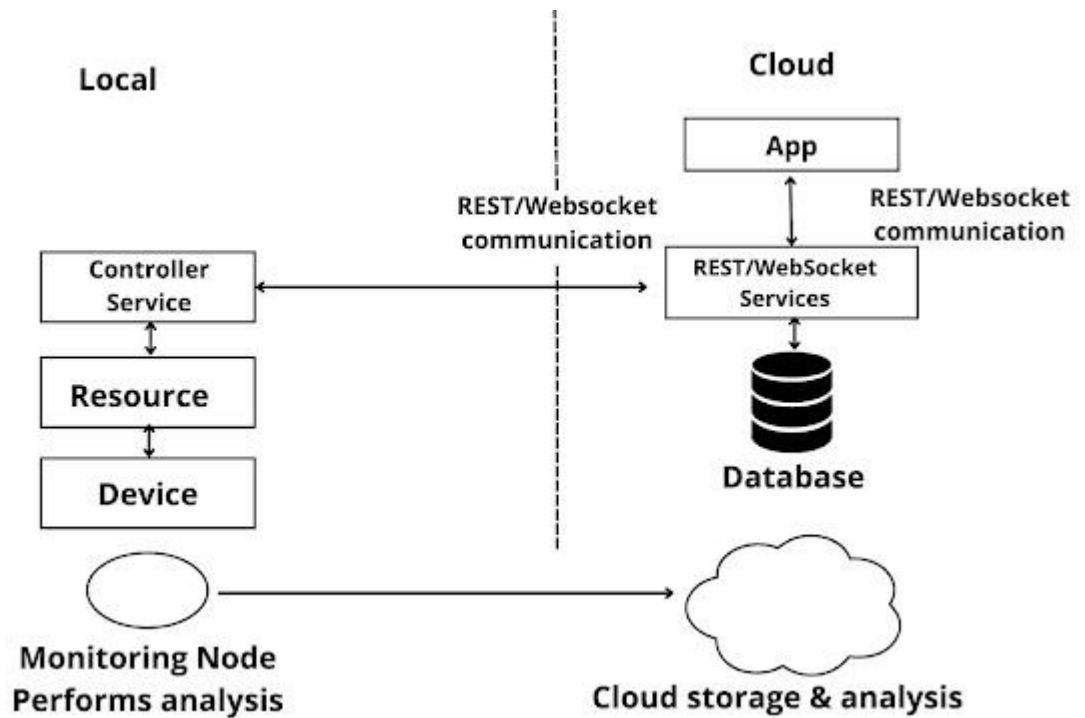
Local

Cloud

App

REST/Websocket communication

REST/Websocket communication

Controller Service

REST/WebSocket Services

Resource

Database

Device

Monitoring Node Performs analysis

Cloud storage & analysis